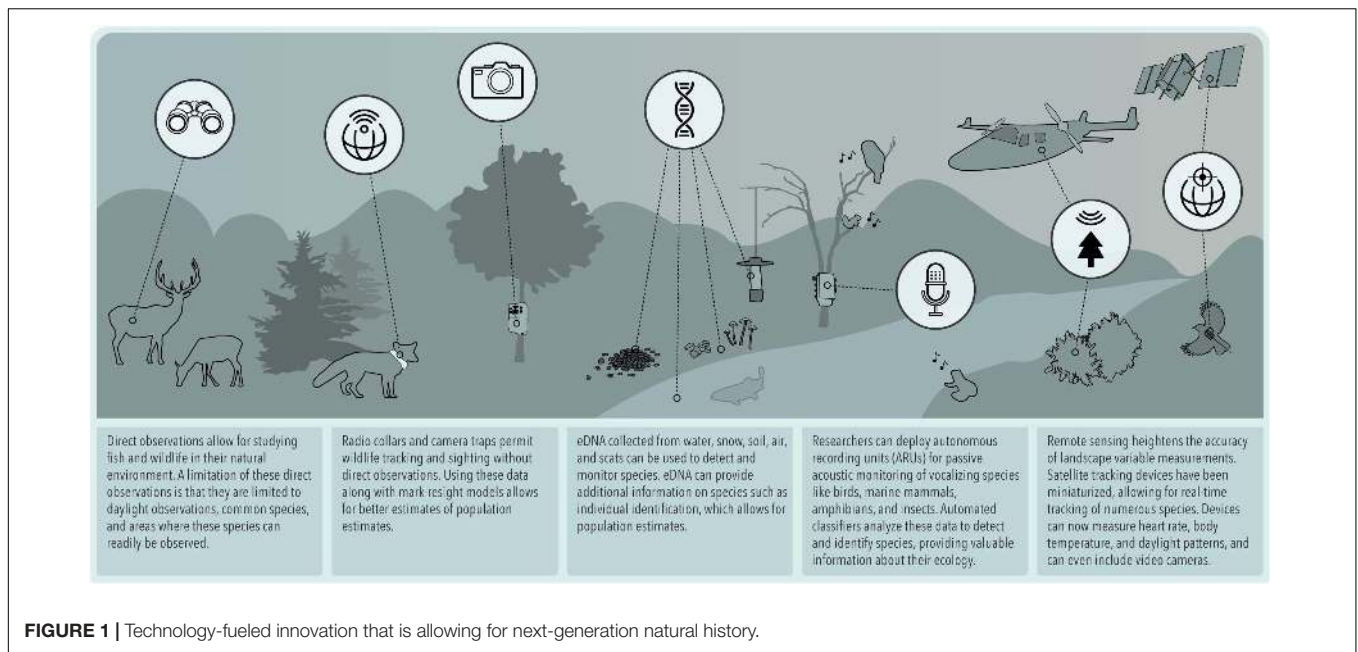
Direct observations allow for studying fish and wildlife in their natural environment. A limitation of these direct observations is that they are limited to daylight observations, common species, and areas where these species can readily be observed.

Radio collars and camera traps permit wildlife tracking and sighting without direct observations. Using these data along with mark resight models allows for better estimates of population estimates.

eDNA collected from water, snow, soil, air, and scats can be used to detect and monitor species. eDNA can provide additional information on species such as individual identification, which allows for population estimates.

Researchers can deploy autonomous recording units (ARUs) for passive acoustic monitoring of vocalizing species like birds, marine mammals, amphibians, and insects. Automated classifiers analyze these data to detect and identify species, providing valuable information about their ecology.

Remote sensing heightens the accuracy of landscape variable measurements. Satellite tracking devices have been miniaturized, allowing for real-time tracking of numerous species. Devices can now measure heart rate, body temperature, and daylight patterns, and can even include video cameras.

**FIGURE 1 |** Technology-fueled innovation that is allowing for next-generation natural history.